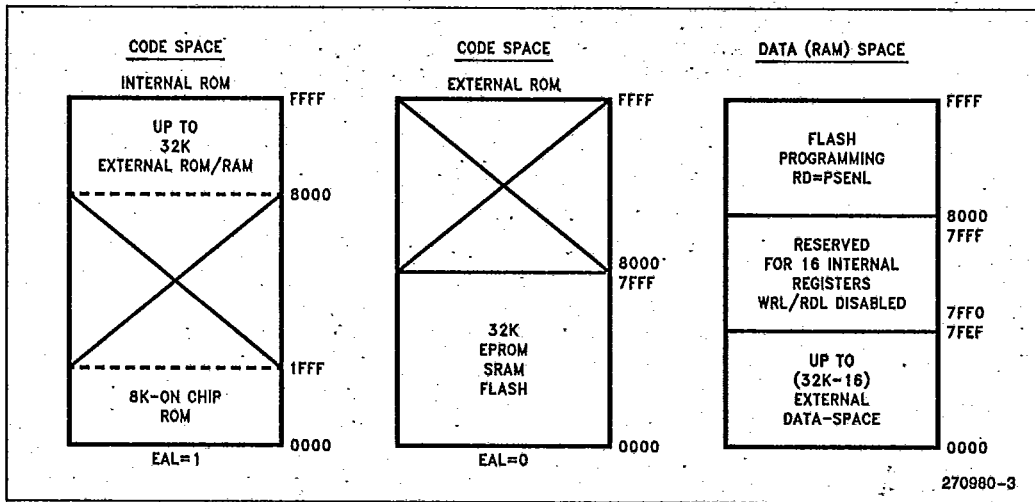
CODE SPACE

INTERNAL ROM

UP TO
32K
EXTERNAL ROM/RAM

8K-ON CHIP
ROM

FFFF
8000
1FFF
0000

EAL=1

CODE SPACE

EXTERNAL ROM

32K
EPROM
SRAM
FLASH

FFFF
8000
7FFF
0000

EAL=0

DATA (RAM) SPACE

FLASH
PROGRAMMING
RD=PSENL

RESERVED
FOR 16 INTERNAL
REGISTERS
WRL/RDL DISABLED

UP TO
(32K-16)
EXTERNAL
DATA-SPACE

FFFF
8000
7FFF
7FF0
7FEF
0000

270980-3